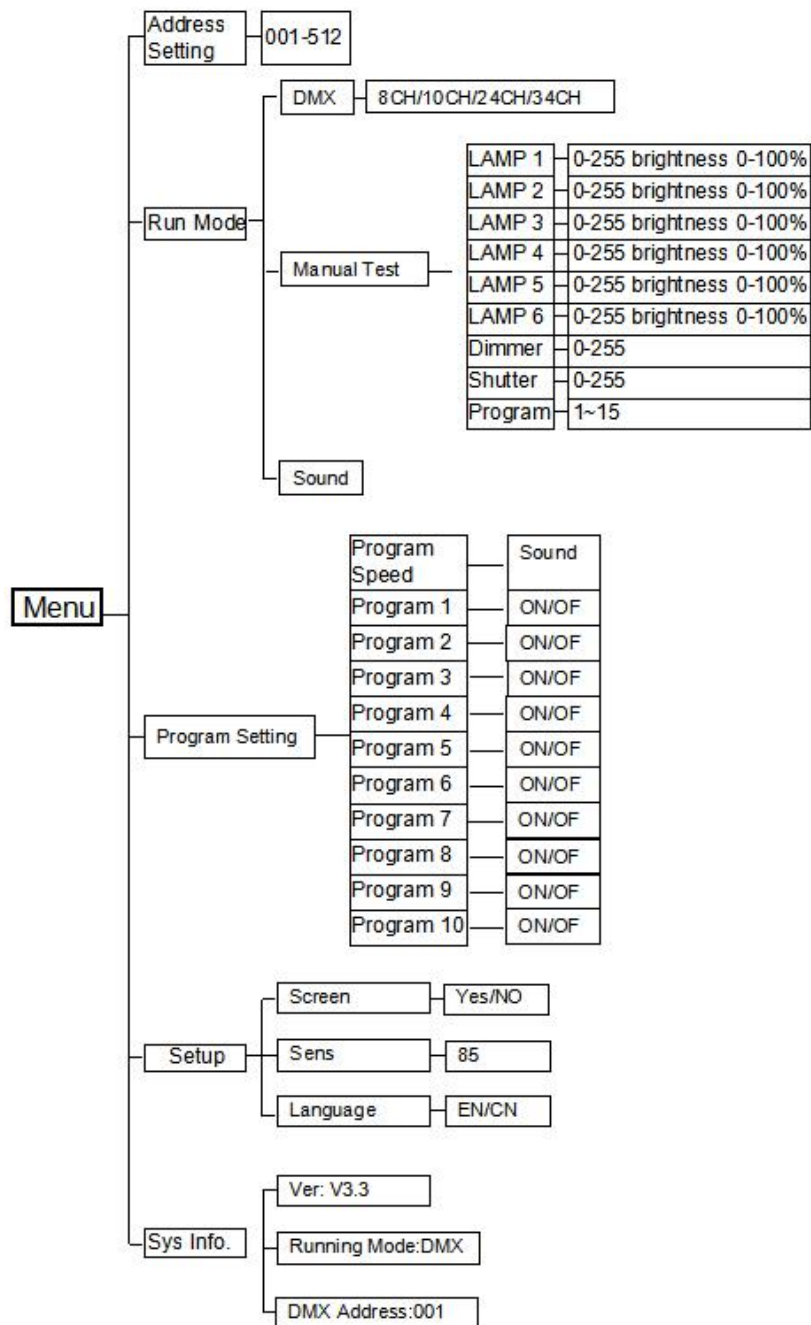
Menu

Address Setting
001-512

Run Mode
DMX
8CH/10CH/24CH/34CH

Manual Test
LAMP 1
0-255 brightness 0-100%
LAMP 2
0-255 brightness 0-100%
LAMP 3
0-255 brightness 0-100%
LAMP 4
0-255 brightness 0-100%
LAMP 5
0-255 brightness 0-100%
LAMP 6
0-255 brightness 0-100%
Dimmer
0-255
Shutter
0-255
Program
1~15

Sound

Program Setting
Program Speed
Sound
Program 1
ON/OF
Program 2
ON/OF
Program 3
ON/OF
Program 4
ON/OF
Program 5
ON/OF
Program 6
ON/OF
Program 7
ON/OF
Program 8
ON/OF
Program 9
ON/OF
Program 10
ON/OF

Setup
Screen
Yes/NO
Sens
85
Language
EN/CN

Sys Info.
Ver: V3.3
Running Mode:DMX
DMX Address:001